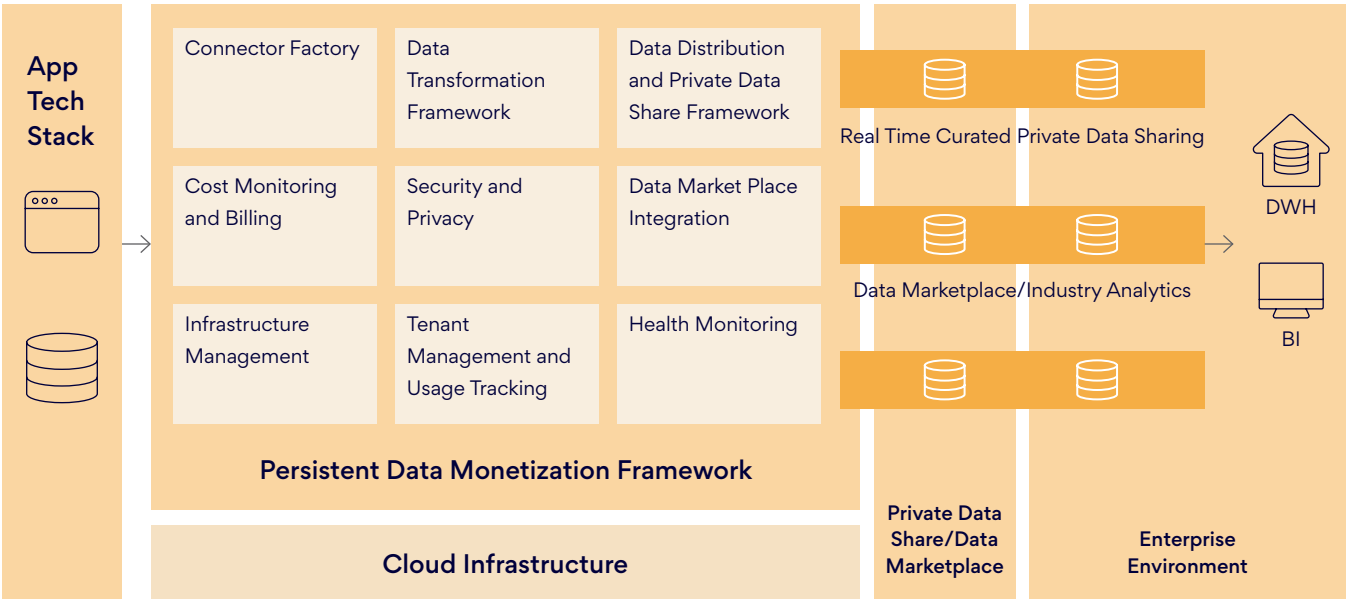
App Tech Stack

Connector Factory

Data Transformation Framework

Data Distribution and Private Data Share Framework

Cost Monitoring and Billing

Security and Privacy

Data Market Place Integration

Infrastructure Management

Tenant Management and Usage Tracking

Health Monitoring

Persistent Data Monetization Framework

Cloud Infrastructure

Real Time Curated Private Data Sharing

Data Marketplace/Industry Analytics

Private Data Share/Data Marketplace

DWH

BI

Enterprise Environment